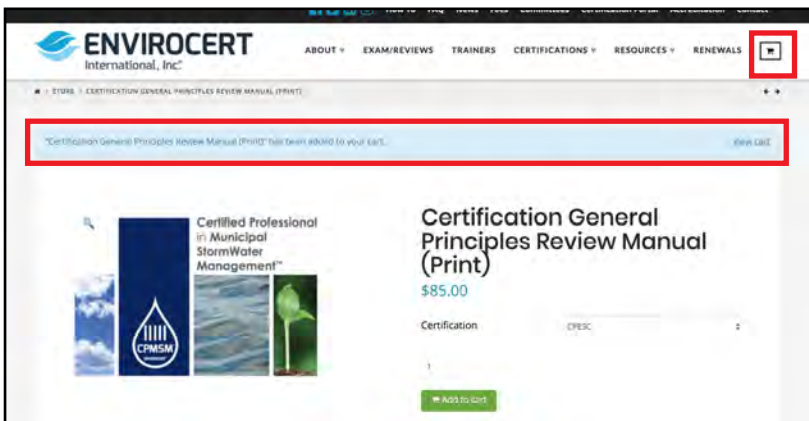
How To FAQ News Fees Committees Certification Portal Accreditation Contact

ENVIROCERT International, Inc.

ABOUT ▾ EXAM/REVIEWS TRAINERS CERTIFICATIONS ▾ RESOURCES ▾ RENEWALS

STORE > CERTIFICATION GENERAL PRINCIPLES REVIEW MANUAL (PRINT)

"Certification General Principles Review Manual (Print)" has been added to your cart. View cart

Certified Professional in Municipal StormWater Management™

CPMSM

Certification General Principles Review Manual (Print)

$85.00

Certification CPESC

1

Add to cart